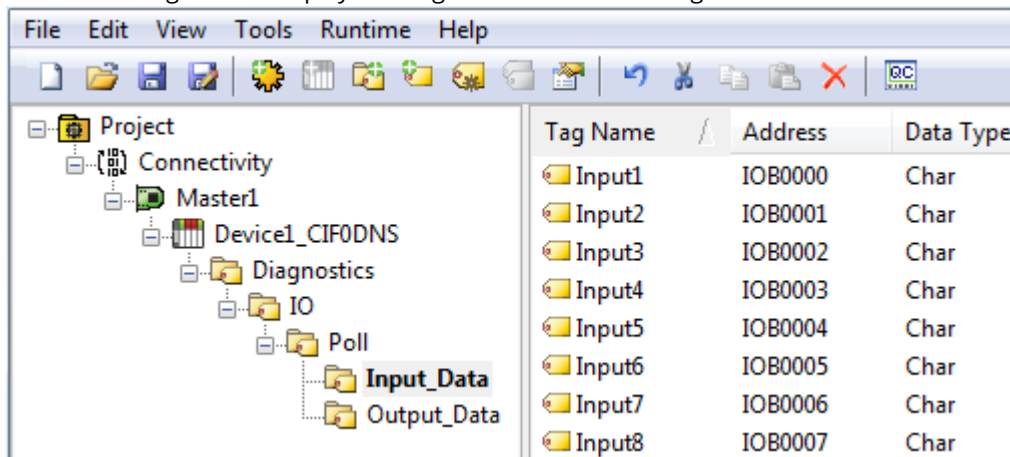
File Edit View Tools Runtime Help

Project
Connectivity
Master1
Device1_CIF0DNS
Diagnostics
IO
Poll
Input_Data
Output_Data

| Tag Name | Address | Data Type |
|---|---|---|
| Input1 | IOB0000 | Char |
| Input2 | IOB0001 | Char |
| Input3 | IOB0002 | Char |
| Input4 | IOB0003 | Char |
| Input5 | IOB0004 | Char |
| Input6 | IOB0005 | Char |
| Input7 | IOB0006 | Char |
| Input8 | IOB0007 | Char |